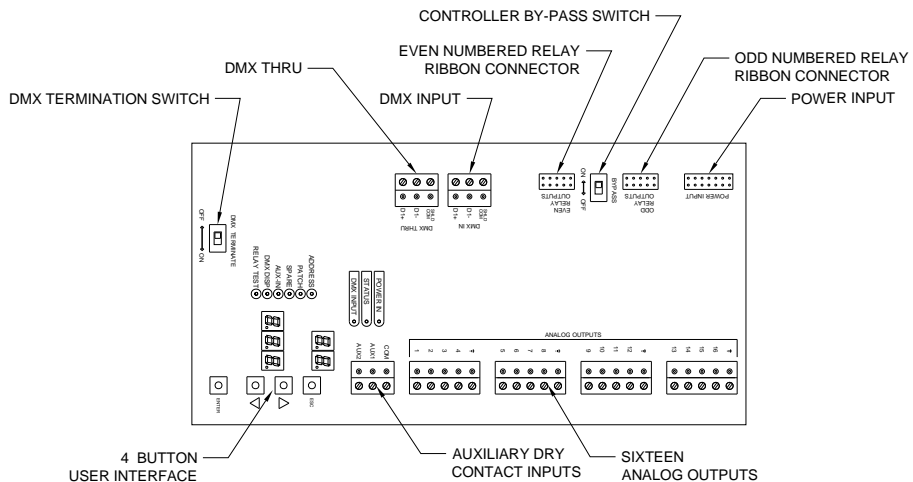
CONTROLLER BY-PASS SWITCH

EVEN NUMBERED RELAY RIBBON CONNECTOR

ODD NUMBERED RELAY RIBBON CONNECTOR

DMX THRU

DMX INPUT

POWER INPUT

DMX TERMINATION SWITCH

OFF ON DMX TERMINATE

D1+ D1- SHLD GND DMX THRU

D1+ D1- SHLD GND DMX IN

ON OFF BYPASS

EVEN RELAY OUTPUTS

ODD RELAY OUTPUTS

POWER INPUT

ADDRESS PATCH SPARE AUX-IN DMX OVERRIDE RELAY TEST

DMX INPUT STATUS POWER IN

ANALOG OUTPUTS

COM AUX1 AUX2

1 2 3 4 5 6 7 8 9 10 11 12 13 14 15 16

ENTER ESC

4 BUTTON USER INTERFACE

AUXILIARY DRY CONTACT INPUTS

SIXTEEN ANALOG OUTPUTS